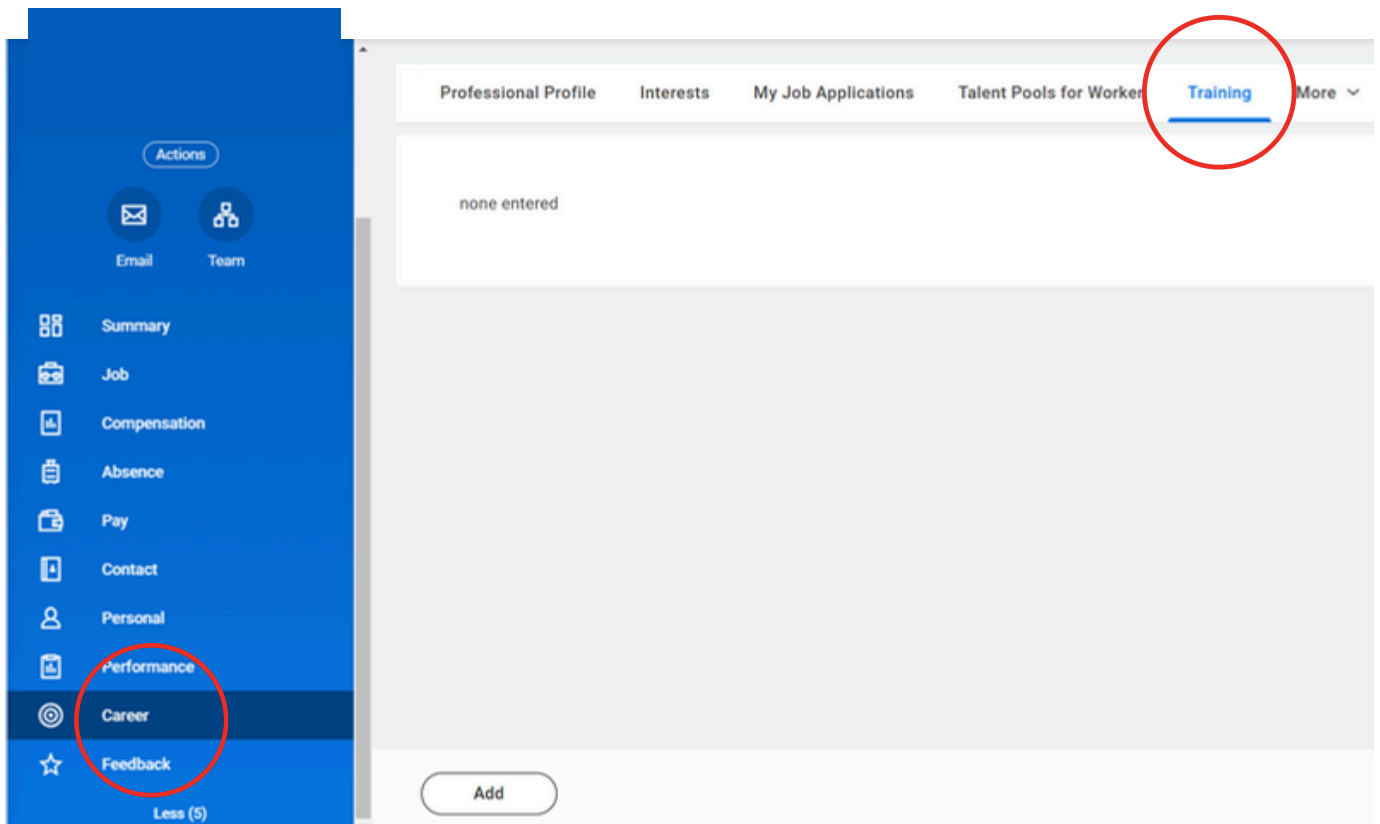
Actions

Email

Team

Summary

Job

Compensation

Absence

Pay

Contact

Personal

Performance

Career

Feedback

Less (5)

Professional Profile

Interests

My Job Applications

Talent Pools for Worker

Training

More

none entered

Add